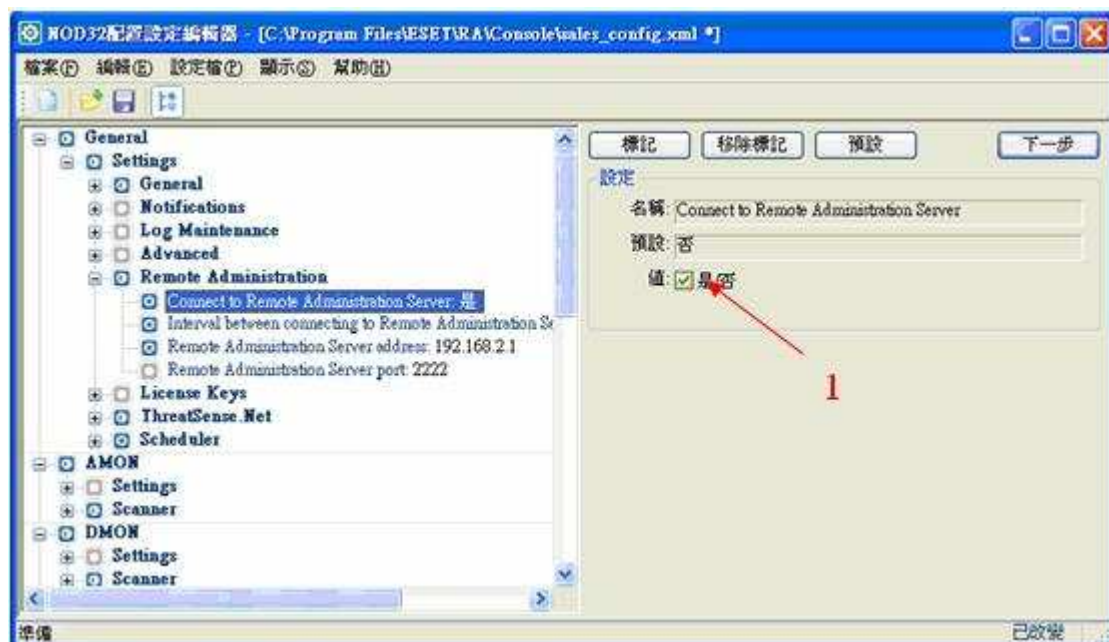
NOD32配置設定編輯器 - [C:\Program Files\ESET\RA\Console\sales_config.xml *]

檔案(F) 編輯(E) 設定檔(P) 顯示(S) 幫助(H)

General
Settings
General
Notifications
Log Maintenance
Advanced
Remote Administration
Connect to Remote Administration Server: 是
Interval between connecting to Remote Administration Se
Remote Administration Server address: 192.168.2.1
Remote Administration Server port: 2222
License Keys
ThreatSense.Net
Scheduler
AMON
Settings
Scanner
DMON
Settings
Scanner

標記 移除標記 預設 下一步

設定
名稱: Connect to Remote Administration Server
預設: 否
值: 是/否

1

準備 已改變